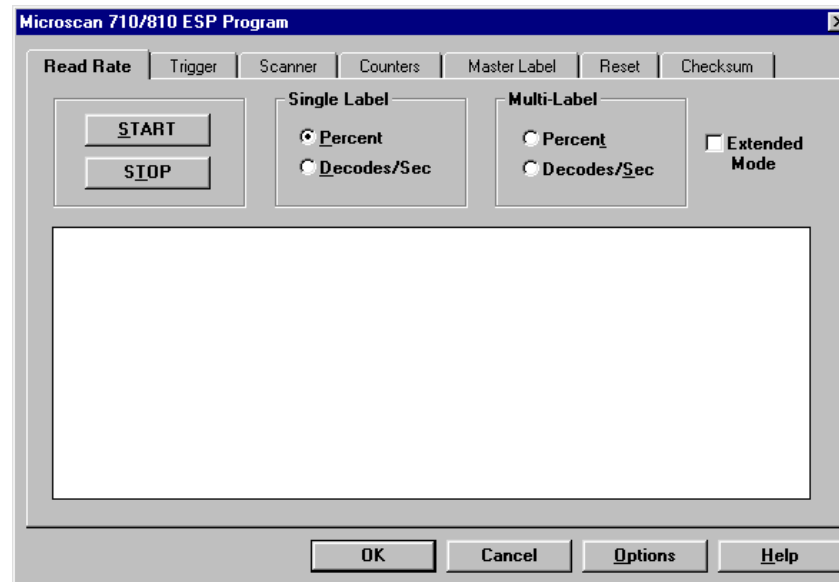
Microscan 710/810 ESP Program

Read Rate | Trigger | Scanner | Counters | Master Label | Reset | Checksum

START
STOP

Single Label
Percent
Decodes/Sec

Multi-Label
Percent
Decodes/Sec

Extended Mode

OK | Cancel | Options | Help